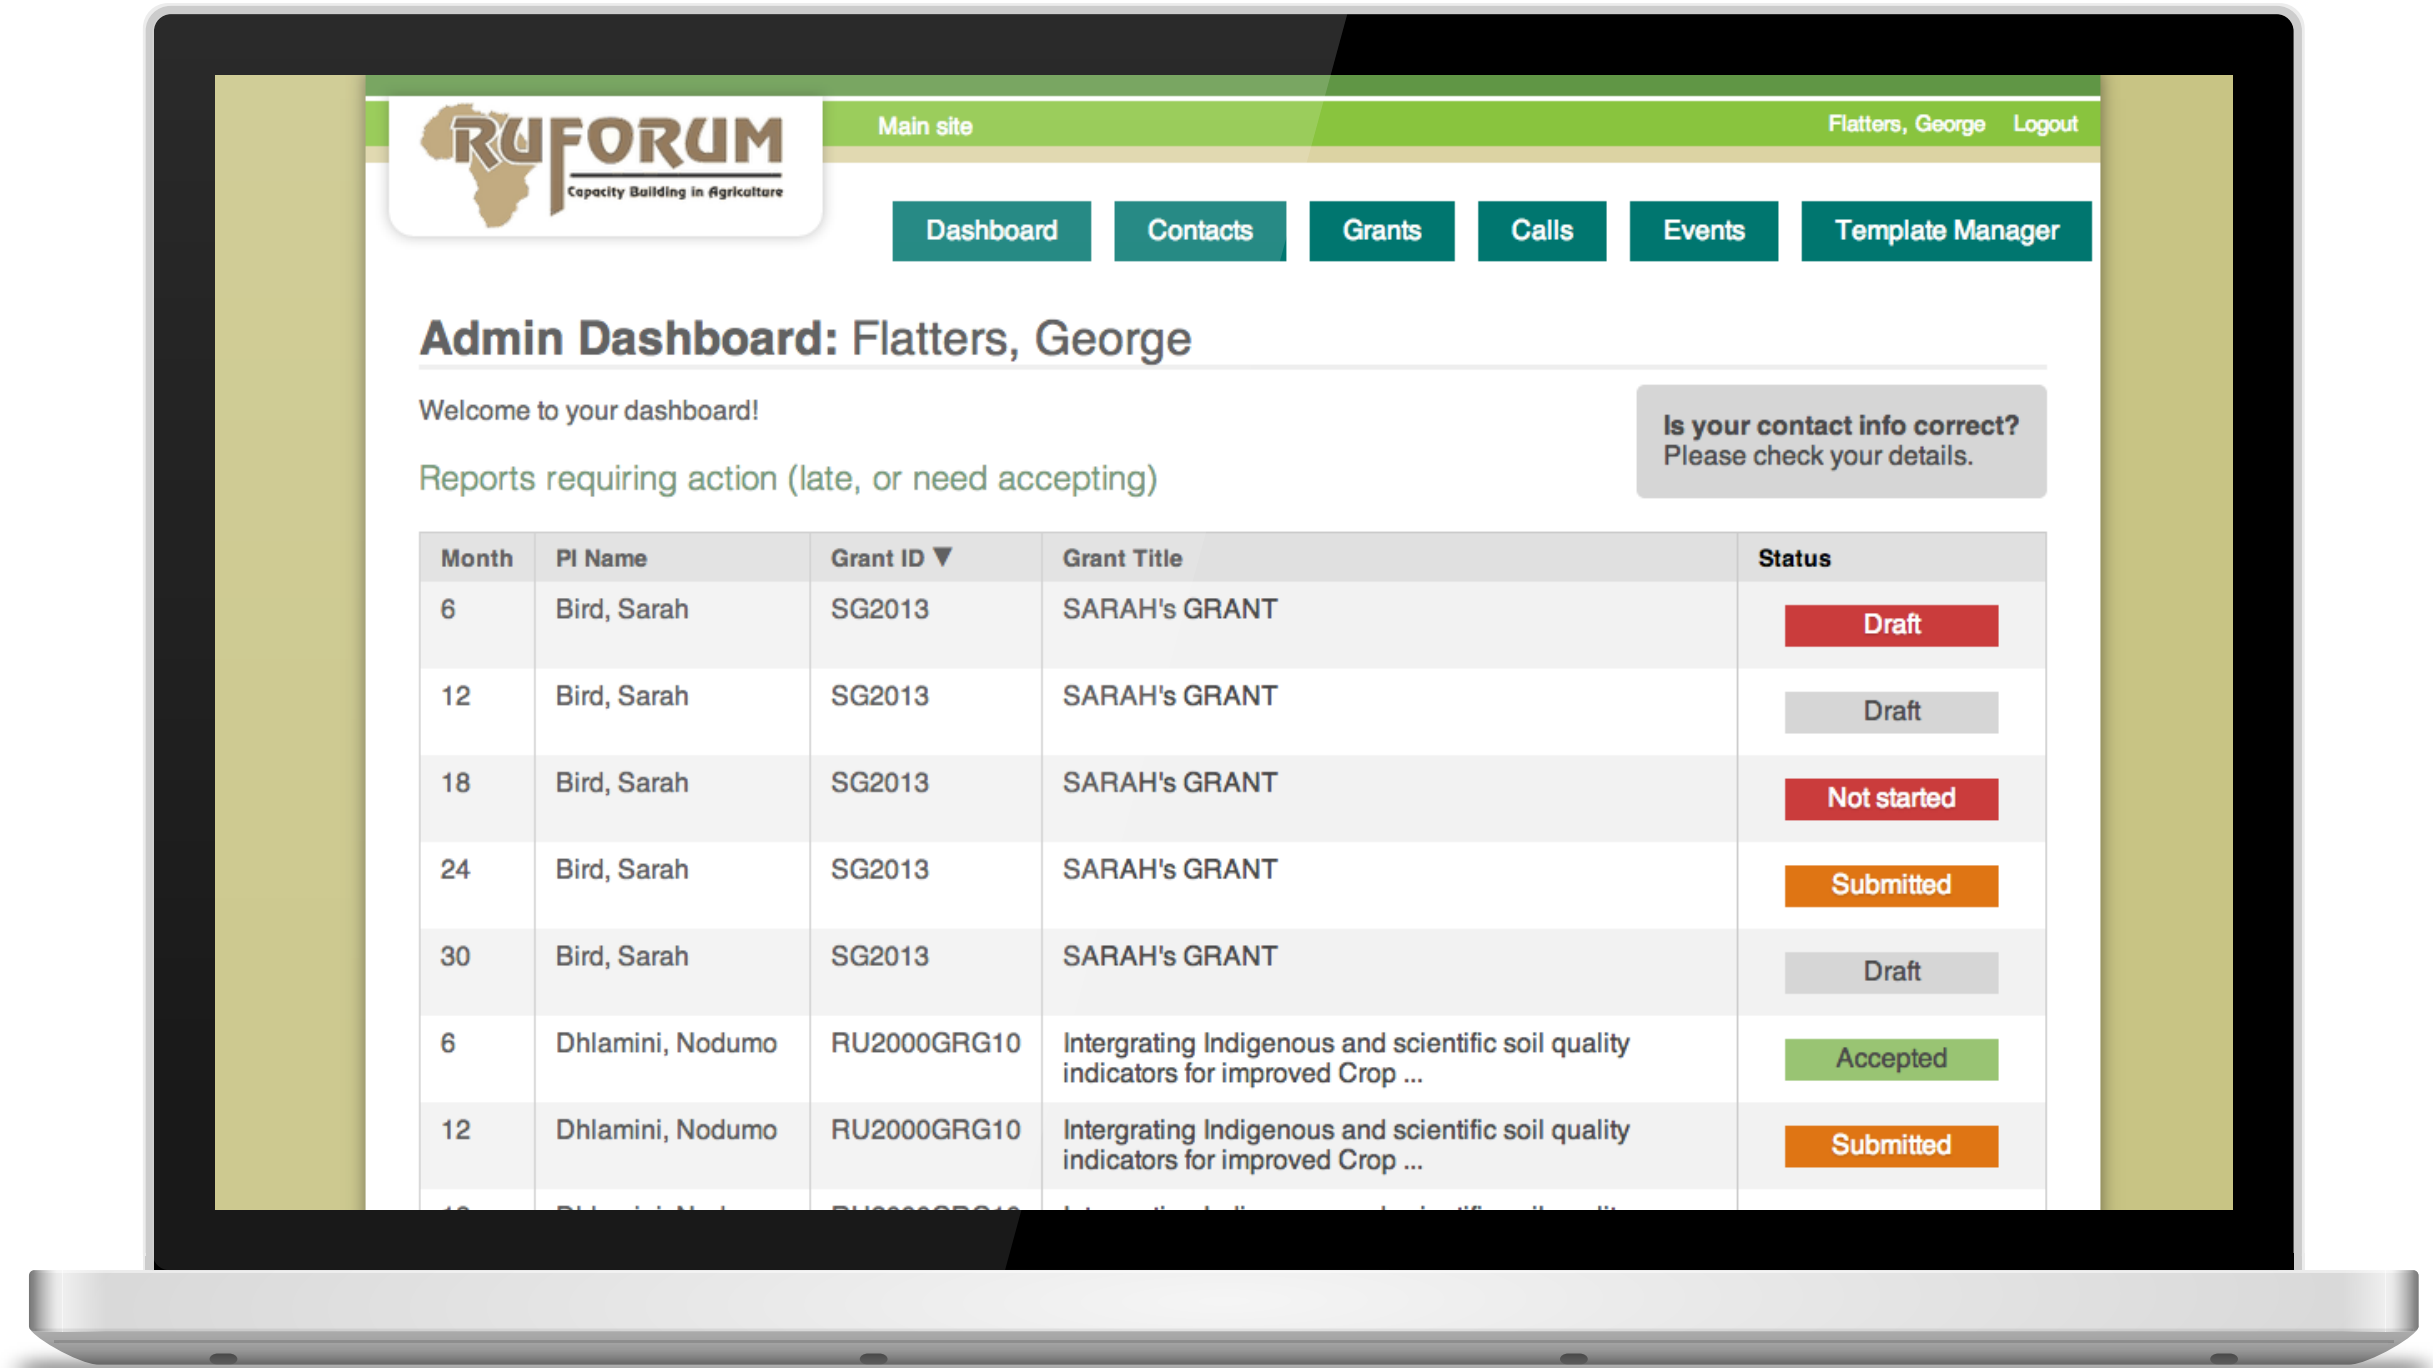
RUFORUM
Capacity Building in Agriculture

Main site

Flatters, George Logout

Dashboard Contacts Grants Calls Events Template Manager

Admin Dashboard: Flatters, George

Welcome to your dashboard!

Is your contact info correct? Please check your details.

Reports requiring action (late, or need accepting)

| Month | PI Name | Grant ID ▼ | Grant Title | Status |
|---|---|---|---|---|
| 6 | Bird, Sarah | SG2013 | SARAH's GRANT | Draft |
| 12 | Bird, Sarah | SG2013 | SARAH's GRANT | Draft |
| 18 | Bird, Sarah | SG2013 | SARAH's GRANT | Not started |
| 24 | Bird, Sarah | SG2013 | SARAH's GRANT | Submitted |
| 30 | Bird, Sarah | SG2013 | SARAH's GRANT | Draft |
| 6 | Dhlamini, Nodumo | RU2000GRG10 | Intergrating Indigenous and scientific soil quality indicators for improved Crop ... | Accepted |
| 12 | Dhlamini, Nodumo | RU2000GRG10 | Intergrating Indigenous and scientific soil quality indicators for improved Crop ... | Submitted |
| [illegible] | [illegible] | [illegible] | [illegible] | |